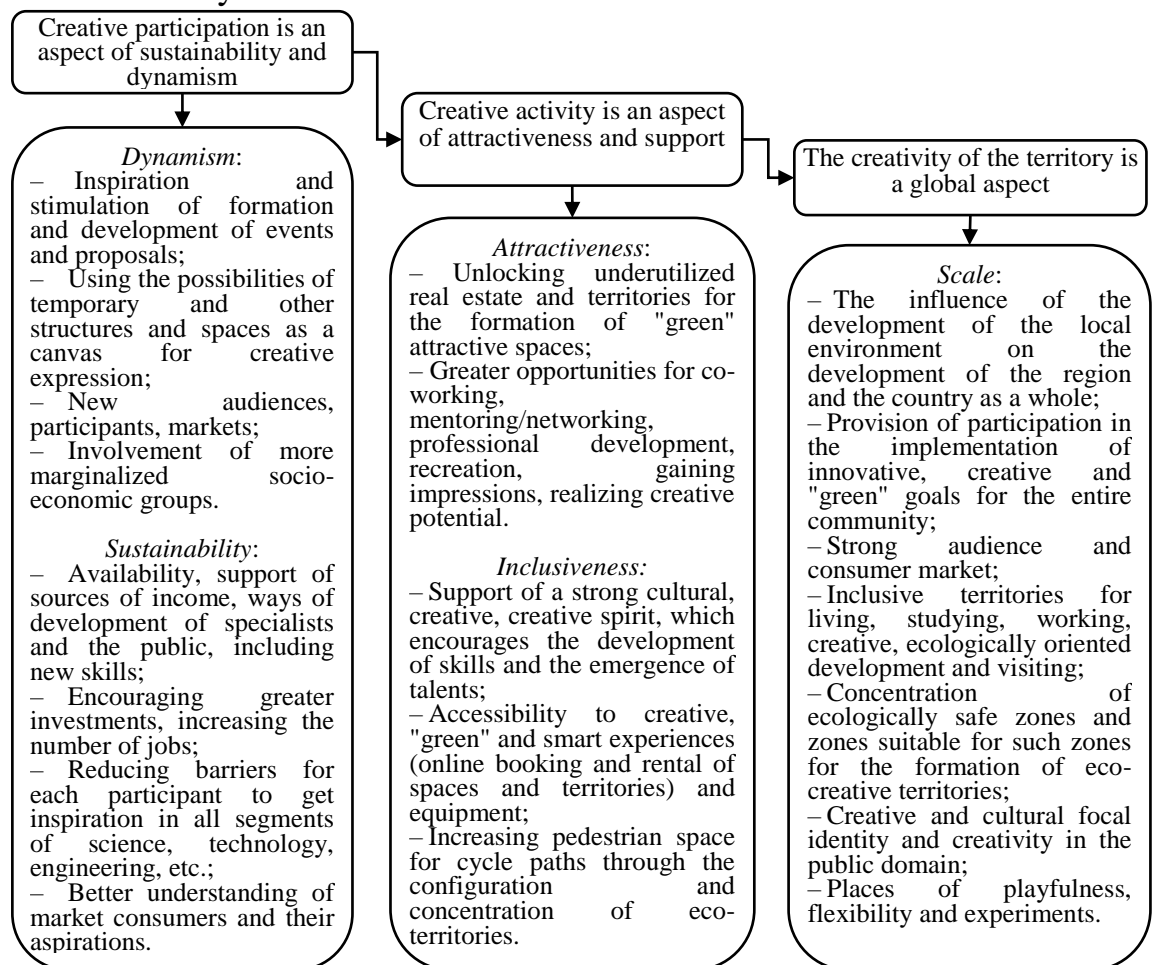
Creative participation is an aspect of sustainability and dynamism

Creative activity is an aspect of attractiveness and support

The creativity of the territory is a global aspect

*Dynamism*:
– Inspiration and stimulation of formation and development of events and proposals;
– Using the possibilities of temporary and other structures and spaces as a canvas for creative expression;
– New audiences, participants, markets;
– Involvement of more marginalized socio-economic groups.

*Sustainability*:
– Availability, support of sources of income, ways of development of specialists and the public, including new skills;
– Encouraging greater investments, increasing the number of jobs;
– Reducing barriers for each participant to get inspiration in all segments of science, technology, engineering, etc.;
– Better understanding of market consumers and their aspirations.

*Attractiveness*:
– Unlocking underutilized real estate and territories for the formation of "green" attractive spaces;
– Greater opportunities for co-working, mentoring/networking, professional development, recreation, gaining impressions, realizing creative potential.

*Inclusiveness:*
– Support of a strong cultural, creative, creative spirit, which encourages the development of skills and the emergence of talents;
– Accessibility to creative, "green" and smart experiences (online booking and rental of spaces and territories) and equipment;
– Increasing pedestrian space for cycle paths through the configuration and concentration of eco-territories.

*Scale*:
– The influence of the development of the local environment on the development of the region and the country as a whole;
– Provision of participation in the implementation of innovative, creative and "green" goals for the entire community;
– Strong audience and consumer market;
– Inclusive territories for living, studying, working, creative, ecologically oriented development and visiting;
– Concentration of ecologically safe zones and zones suitable for such zones for the formation of eco-creative territories;
– Creative and cultural focal identity and creativity in the public domain;
– Places of playfulness, flexibility and experiments.